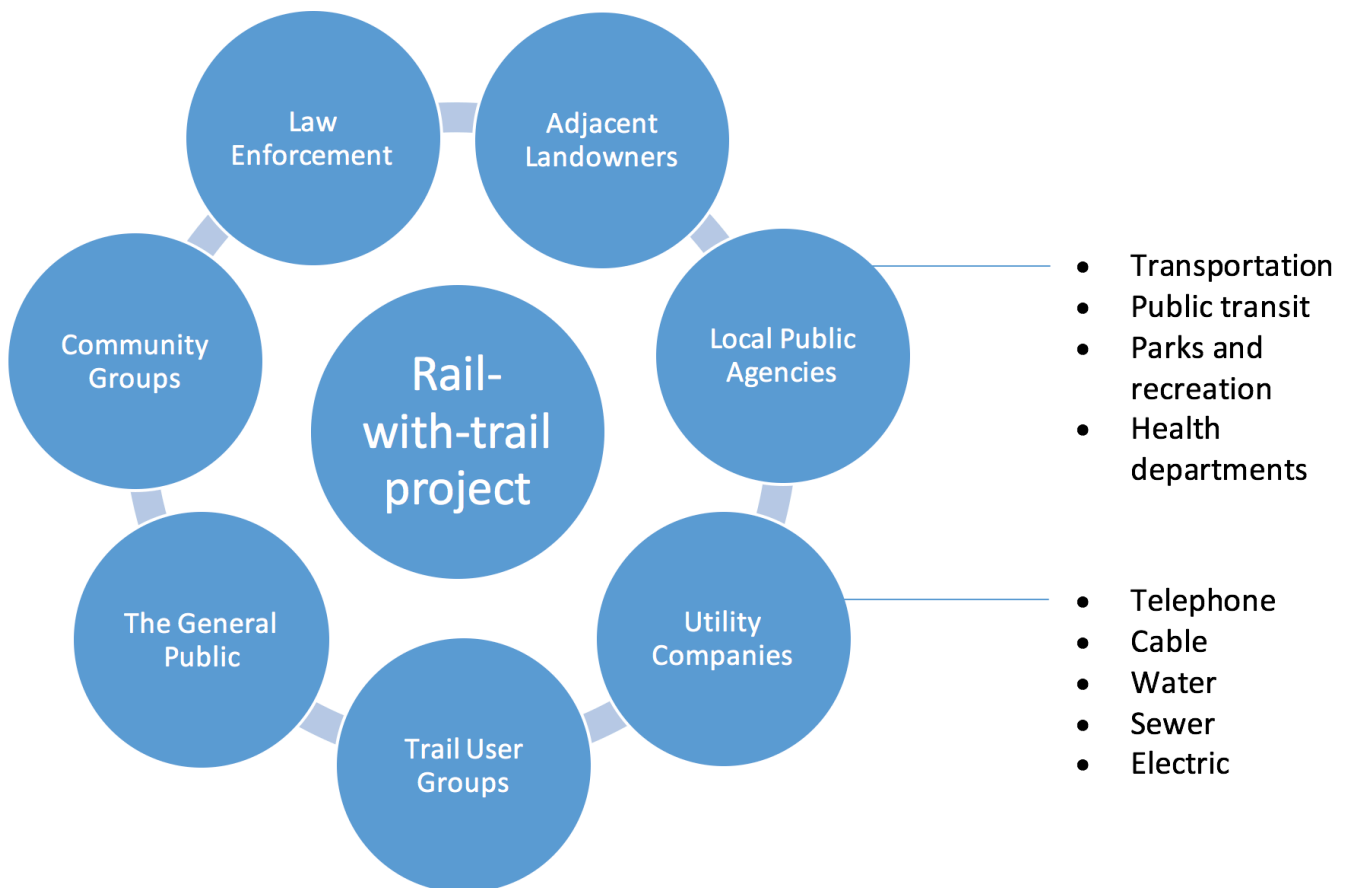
Rail-with-trail project

Law Enforcement

Adjacent Landowners

Local Public Agencies

- Transportation
- Public transit
- Parks and recreation
- Health departments

Utility Companies

- Telephone
- Cable
- Water
- Sewer
- Electric

Trail User Groups

The General Public

Community Groups